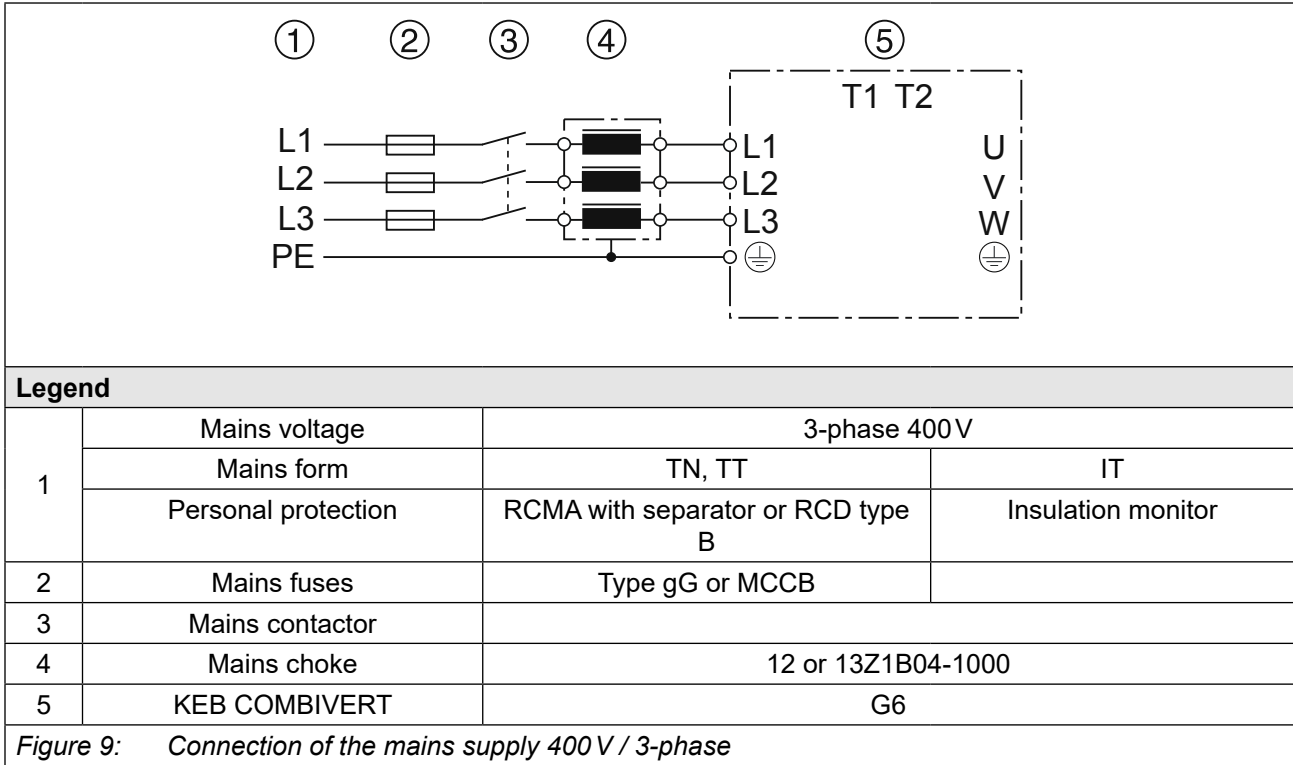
①   ②   ③   ④   ⑤

T1 T2

L1
L2
L3
PE

L1
L2
L3

U
V
W

**Legend**

| | | | |
|---|---|---|---|
| 1 | Mains voltage | 3-phase 400 V | |
| | Mains form | TN, TT | IT |
| | Personal protection | RCMA with separator or RCD type B | Insulation monitor |
| 2 | Mains fuses | Type gG or MCCB | |
| 3 | Mains contactor | | |
| 4 | Mains choke | 12 or 13Z1B04-1000 | |
| 5 | KEB COMBIVERT | G6 | |

*Figure 9: Connection of the mains supply 400 V / 3-phase*